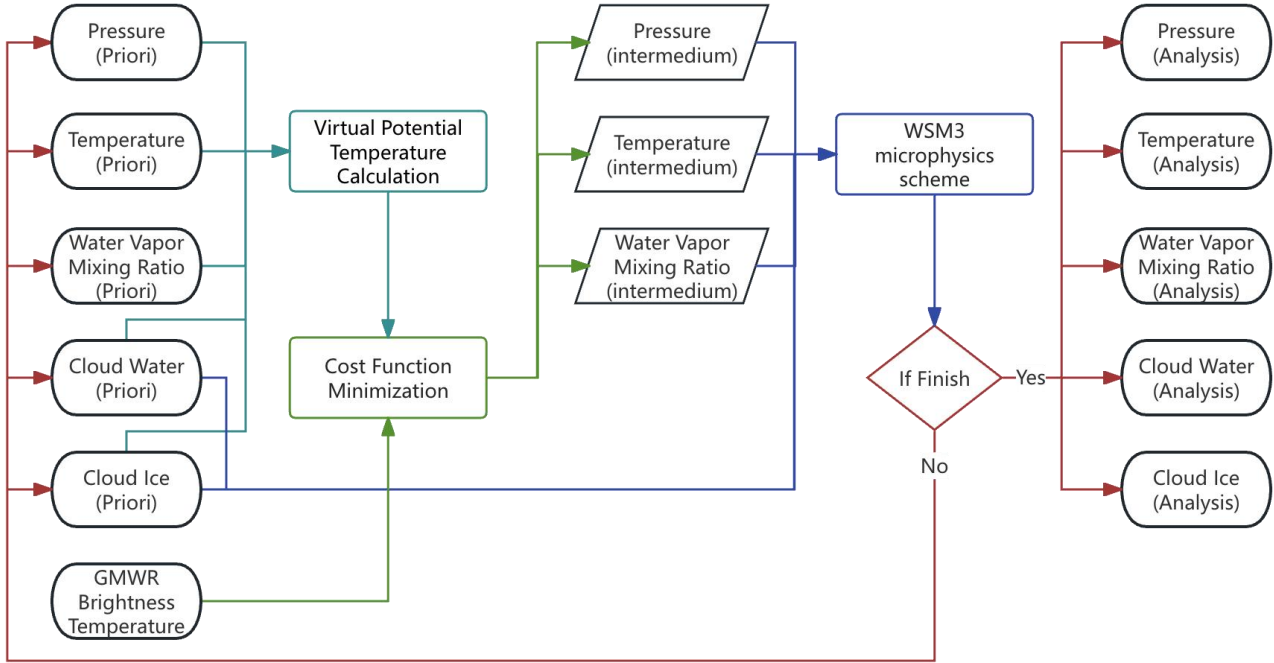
Pressure (Priori)

Temperature (Priori)

Water Vapor Mixing Ratio (Priori)

Cloud Water (Priori)

Cloud Ice (Priori)

GMWR Brightness Temperature

Virtual Potential Temperature Calculation

Cost Function Minimization

Pressure (intermedium)

Temperature (intermedium)

Water Vapor Mixing Ratio (intermedium)

WSM3 microphysics scheme

If Finish

Yes

No

Pressure (Analysis)

Temperature (Analysis)

Water Vapor Mixing Ratio (Analysis)

Cloud Water (Analysis)

Cloud Ice (Analysis)